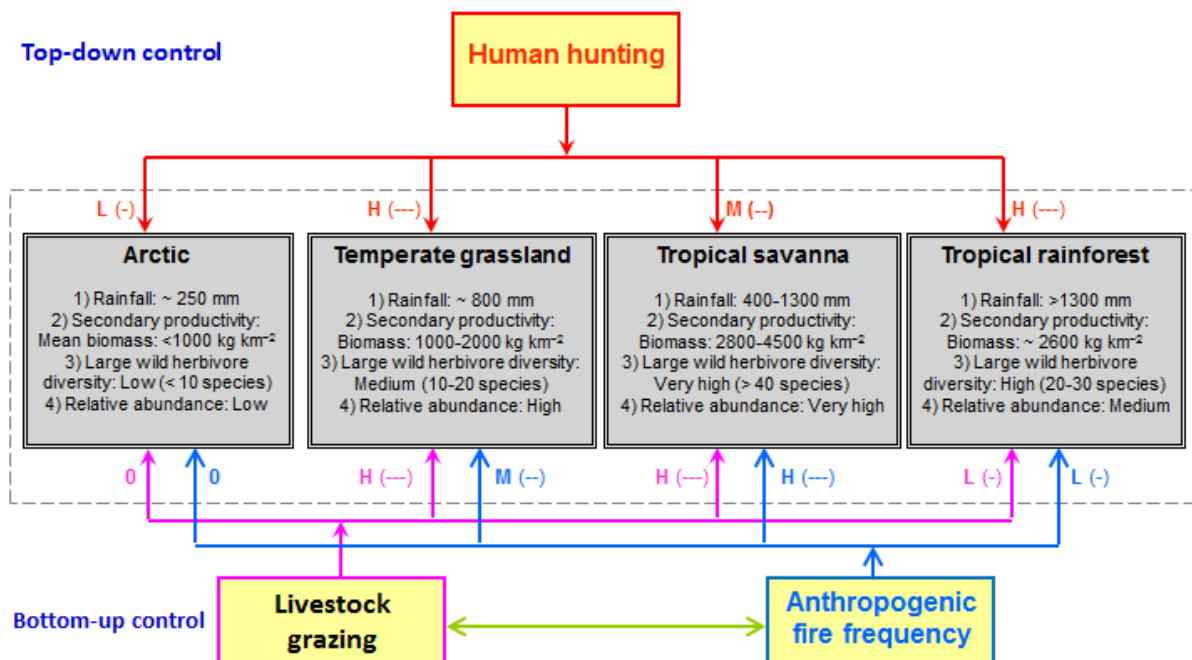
Top-down control

Human hunting

L (-)

H (---)

M (--)

H (---)

Arctic

1) Rainfall: ~ 250 mm
2) Secondary productivity: Mean biomass: <1000 kg km$^{-2}$
3) Large wild herbivore diversity: Low (< 10 species)
4) Relative abundance: Low

Temperate grassland

1) Rainfall: ~ 800 mm
2) Secondary productivity: Biomass: 1000-2000 kg km$^{-2}$
3) Large wild herbivore diversity: Medium (10-20 species)
4) Relative abundance: High

Tropical savanna

1) Rainfall: 400-1300 mm
2) Secondary productivity: Biomass: 2800-4500 kg km$^{-2}$
3) Large wild herbivore diversity: Very high (> 40 species)
4) Relative abundance: Very high

Tropical rainforest

1) Rainfall: >1300 mm
2) Secondary productivity: Biomass: ~ 2600 kg km$^{-2}$
3) Large wild herbivore diversity: High (20-30 species)
4) Relative abundance: Medium

0 0

H (---) M (--)

H (---) H (---)

L (-) L (-)

Bottom-up control

Livestock grazing

Anthropogenic fire frequency